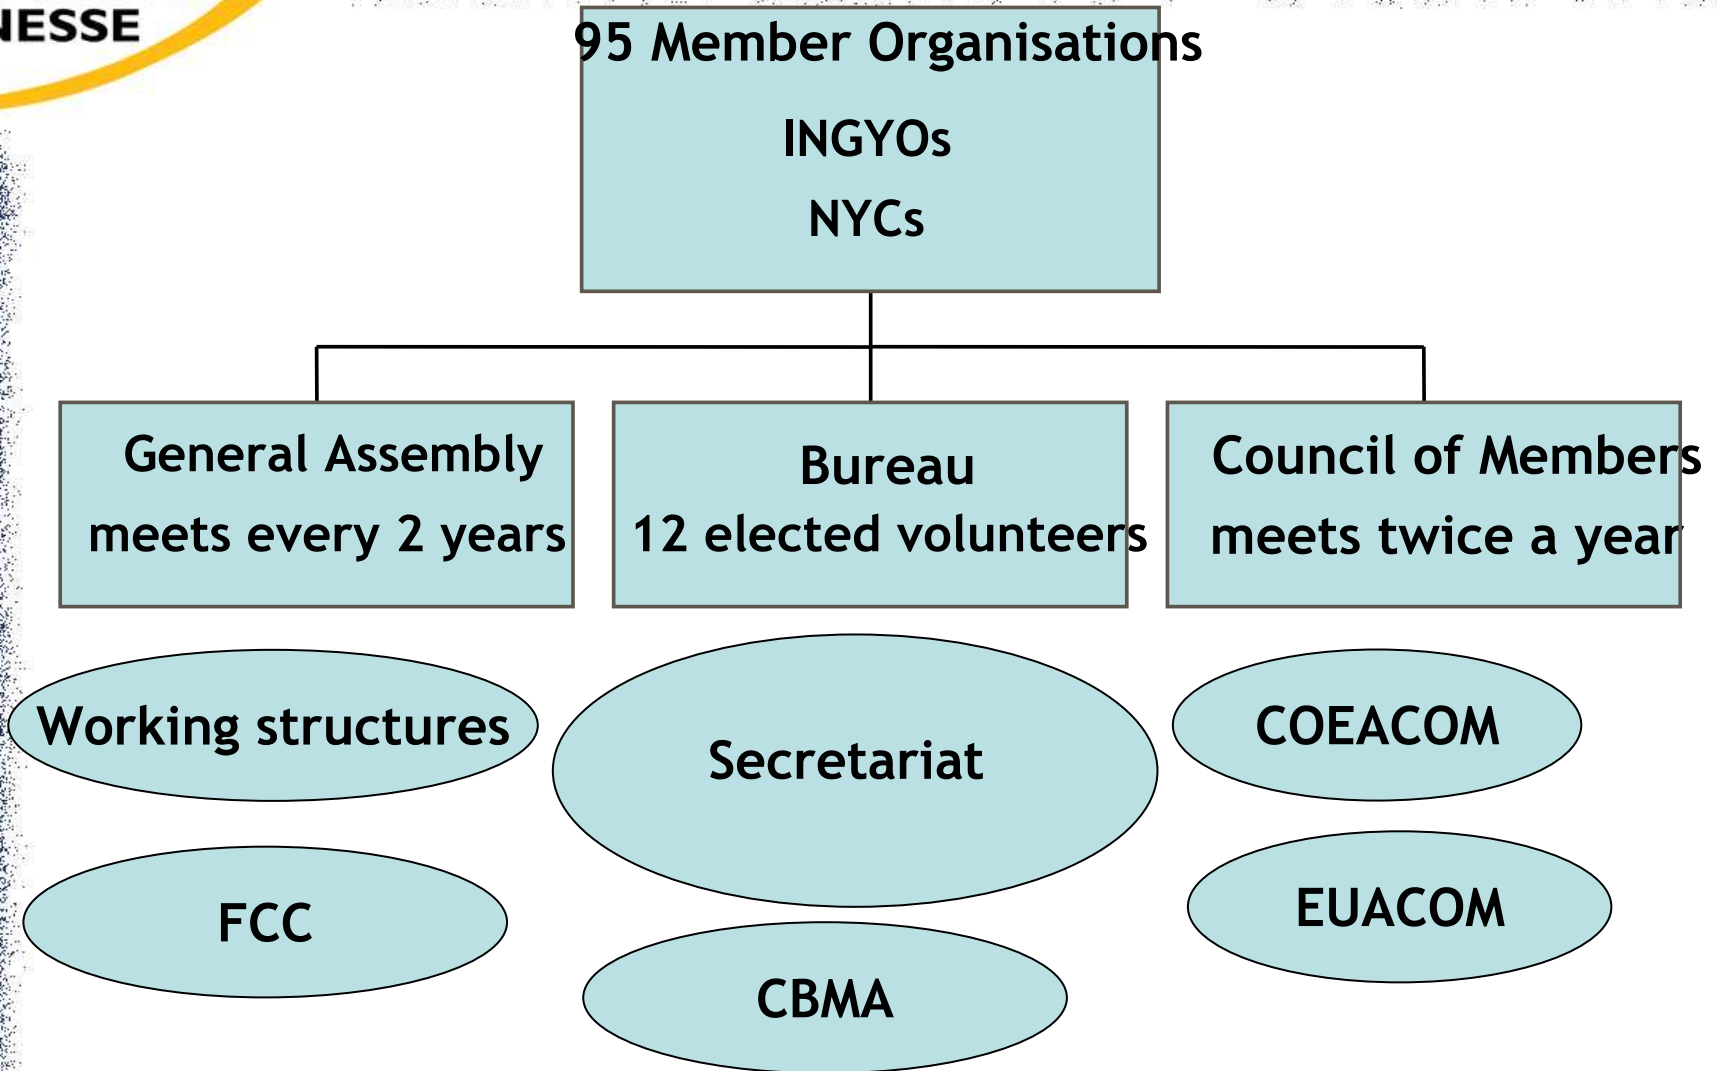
NESSE

95 Member Organisations

INGYOs

NYCs

General Assembly

meets every 2 years

Bureau

12 elected volunteers

Council of Members

meets twice a year

Working structures

Secretariat

COEACOM

FCC

EUACOM

CBMA